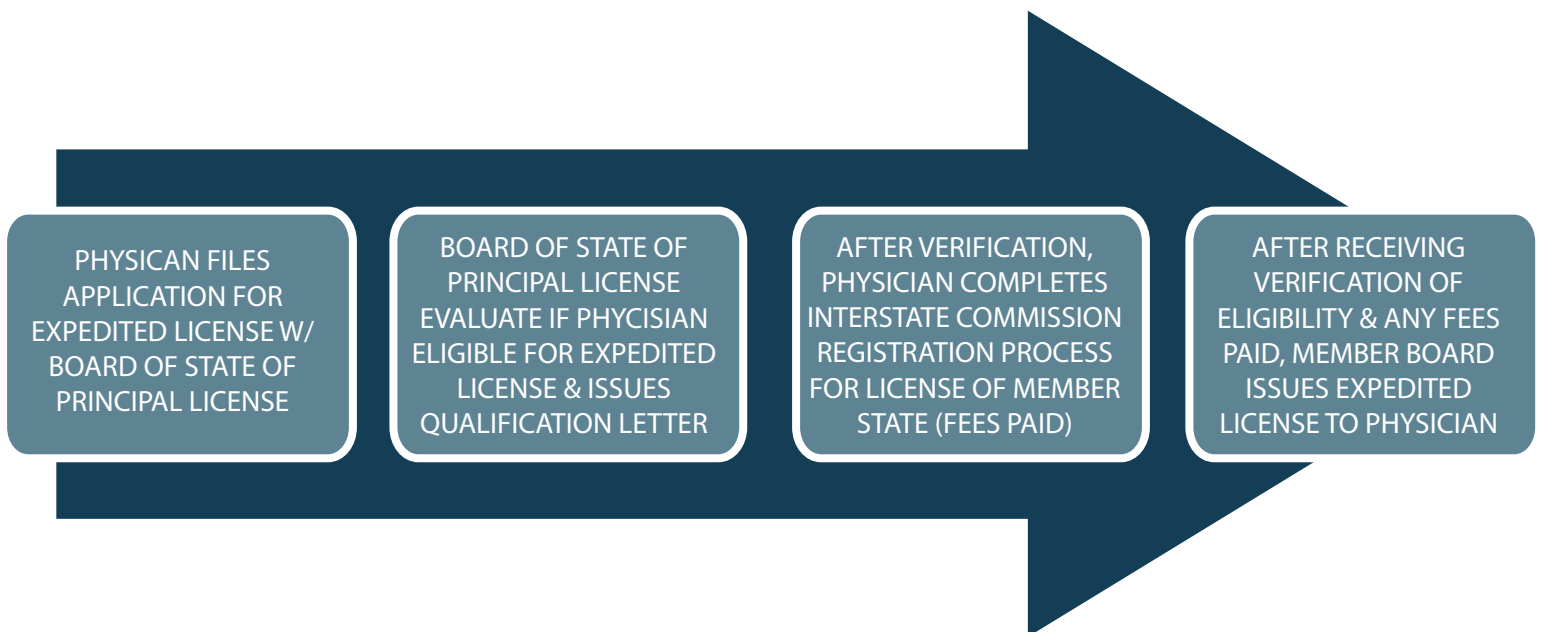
PHYSICAN FILES APPLICATION FOR EXPEDITED LICENSE W/ BOARD OF STATE OF PRINCIPAL LICENSE

BOARD OF STATE OF PRINCIPAL LICENSE EVALUATE IF PHYCISIAN ELIGIBLE FOR EXPEDITED LICENSE & ISSUES QUALIFICATION LETTER

AFTER VERIFICATION, PHYSICIAN COMPLETES INTERSTATE COMMISSION REGISTRATION PROCESS FOR LICENSE OF MEMBER STATE (FEES PAID)

AFTER RECEIVING VERIFICATION OF ELIGIBILITY & ANY FEES PAID, MEMBER BOARD ISSUES EXPEDITED LICENSE TO PHYSICIAN